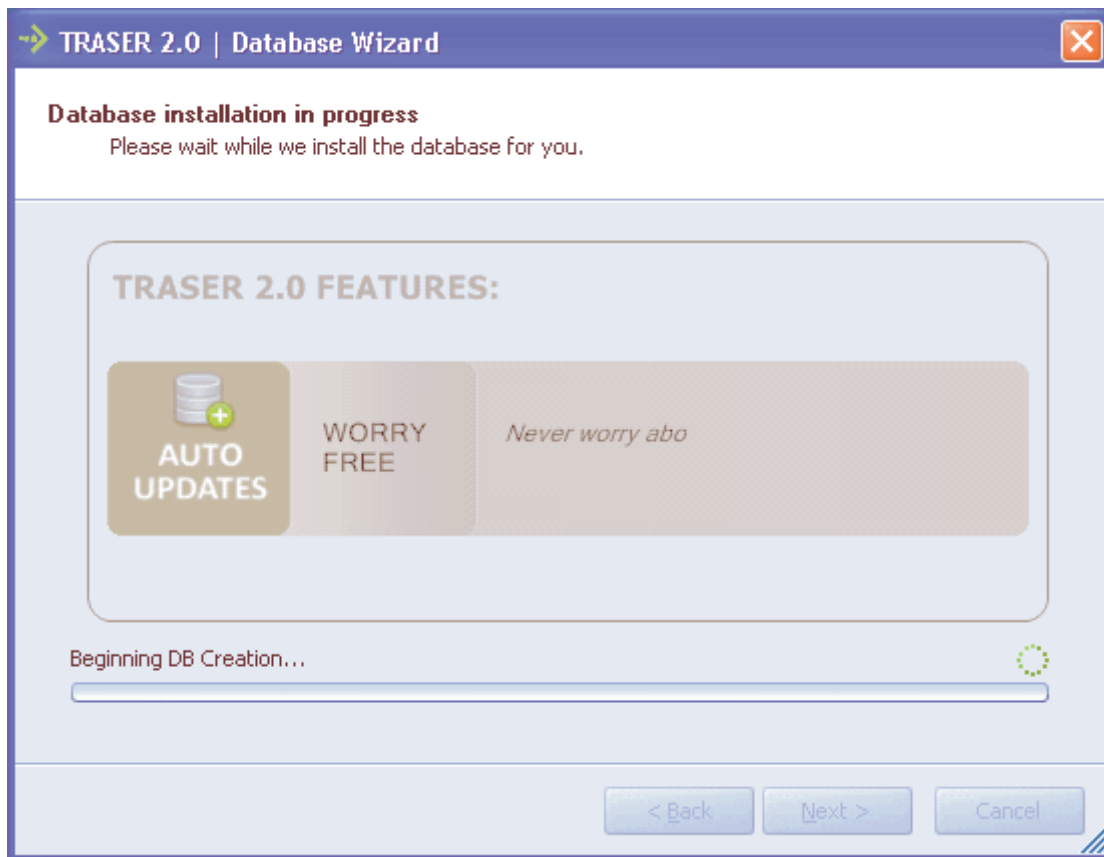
TRASER 2.0 | Database Wizard

Database installation in progress
Please wait while we install the database for you.

TRASER 2.0 FEATURES:

AUTO UPDATES

WORRY FREE

Never worry abo

Beginning DB Creation...

< Back

Next >

Cancel